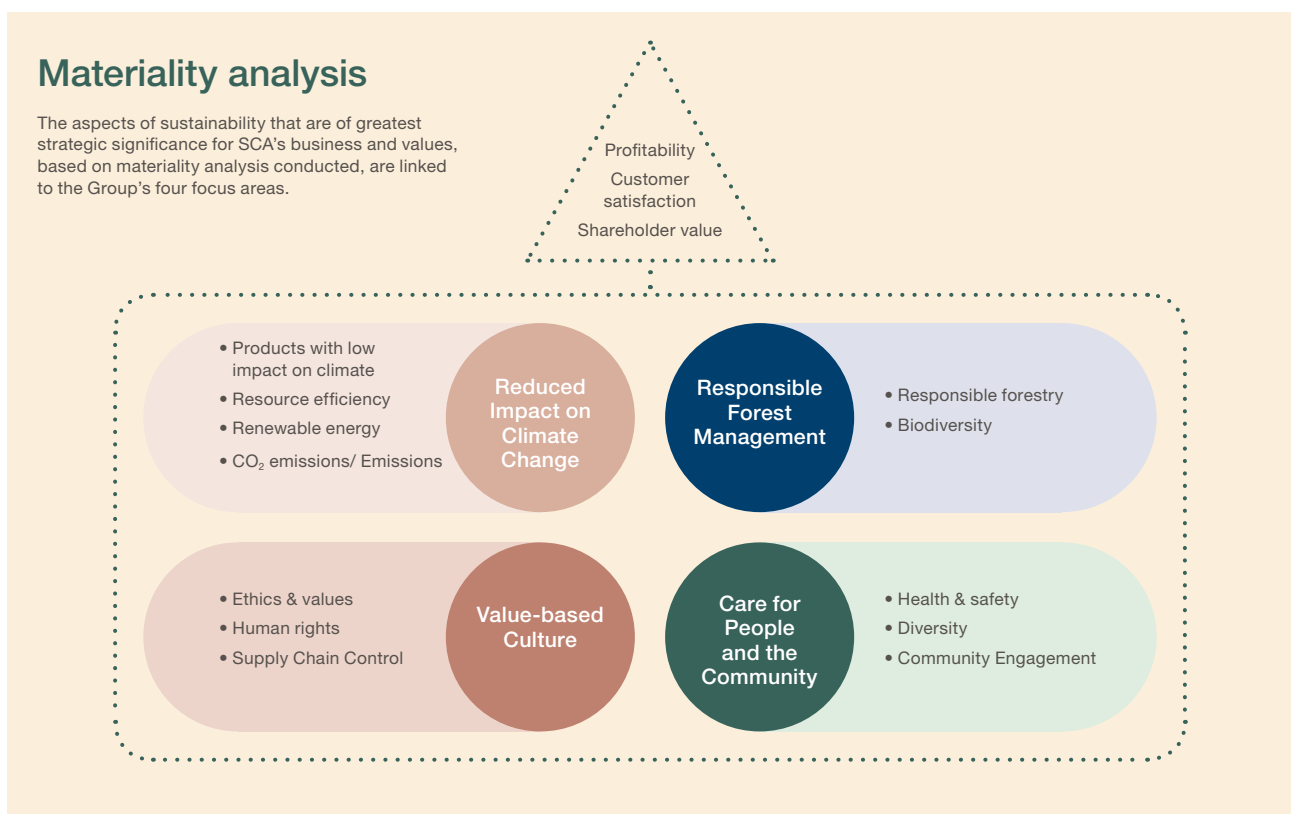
Materiality analysis

The aspects of sustainability that are of greatest strategic significance for SCA's business and values, based on materiality analysis conducted, are linked to the Group's four focus areas.

Profitability
Customer satisfaction
Shareholder value

• Products with low impact on climate
• Resource efficiency
• Renewable energy
• $CO_2$ emissions/ Emissions

Reduced Impact on Climate Change

Responsible Forest Management

• Responsible forestry
• Biodiversity

• Ethics & values
• Human rights
• Supply Chain Control

Value-based Culture

Care for People and the Community

• Health & safety
• Diversity
• Community Engagement